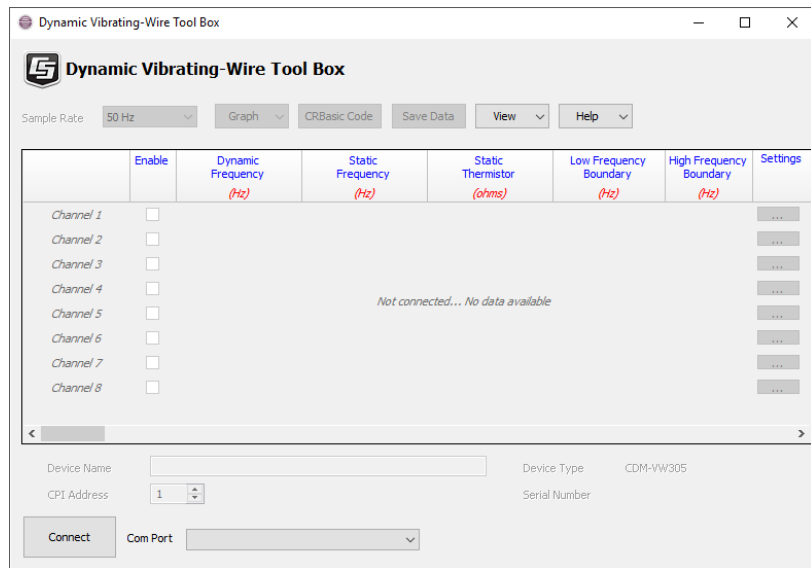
Dynamic Vibrating-Wire Tool Box

Dynamic Vibrating-Wire Tool Box

Sample Rate 50 Hz Graph CRBasic Code Save Data View Help

| | Enable | Dynamic Frequency (Hz) | Static Frequency (Hz) | Static Thermistor (ohms) | Low Frequency Boundary (Hz) | High Frequency Boundary (Hz) | Settings |
|---|---|---|---|---|---|---|---|
| Channel 1 | | | | | | | ... |
| Channel 2 | | | | | | | ... |
| Channel 3 | | | | | | | ... |
| Channel 4 | | | | | | | ... |
| Channel 5 | | | | | | | ... |
| Channel 6 | | | | | | | ... |
| Channel 7 | | | | | | | ... |
| Channel 8 | | | | | | | ... |

Not connected... No data available

Device Name
CPI Address 1
Device Type CDM-VW305
Serial Number

Connect
Com Port